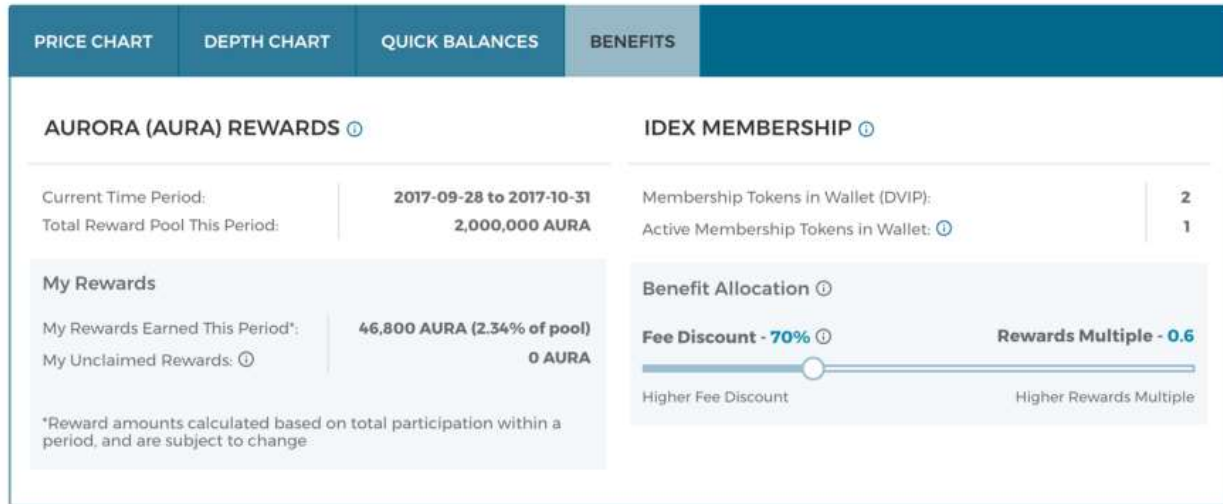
PRICE CHART | DEPTH CHART | QUICK BALANCES | BENEFITS

AURORA (AURA) REWARDS ⓘ

Current Time Period: 2017-09-28 to 2017-10-31
Total Reward Pool This Period: 2,000,000 AURA

My Rewards

My Rewards Earned This Period*: 46,800 AURA (2.34% of pool)
My Unclaimed Rewards: ⓘ 0 AURA

*Reward amounts calculated based on total participation within a period, and are subject to change

IDEX MEMBERSHIP ⓘ

Membership Tokens in Wallet (DVIP): 2
Active Membership Tokens in Wallet: ⓘ 1

Benefit Allocation ⓘ

Fee Discount - 70% ⓘ
Rewards Multiple - 0.6

Higher Fee Discount
Higher Rewards Multiple